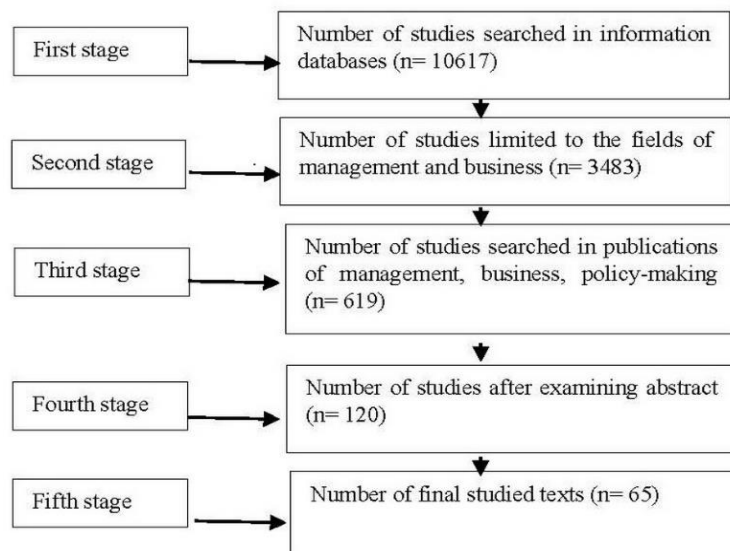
First stage

Number of studies searched in information databases (n= 10617)

Second stage

Number of studies limited to the fields of management and business (n= 3483)

Third stage

Number of studies searched in publications of management, business, policy-making (n= 619)

Fourth stage

Number of studies after examining abstract (n= 120)

Fifth stage

Number of final studied texts (n= 65)